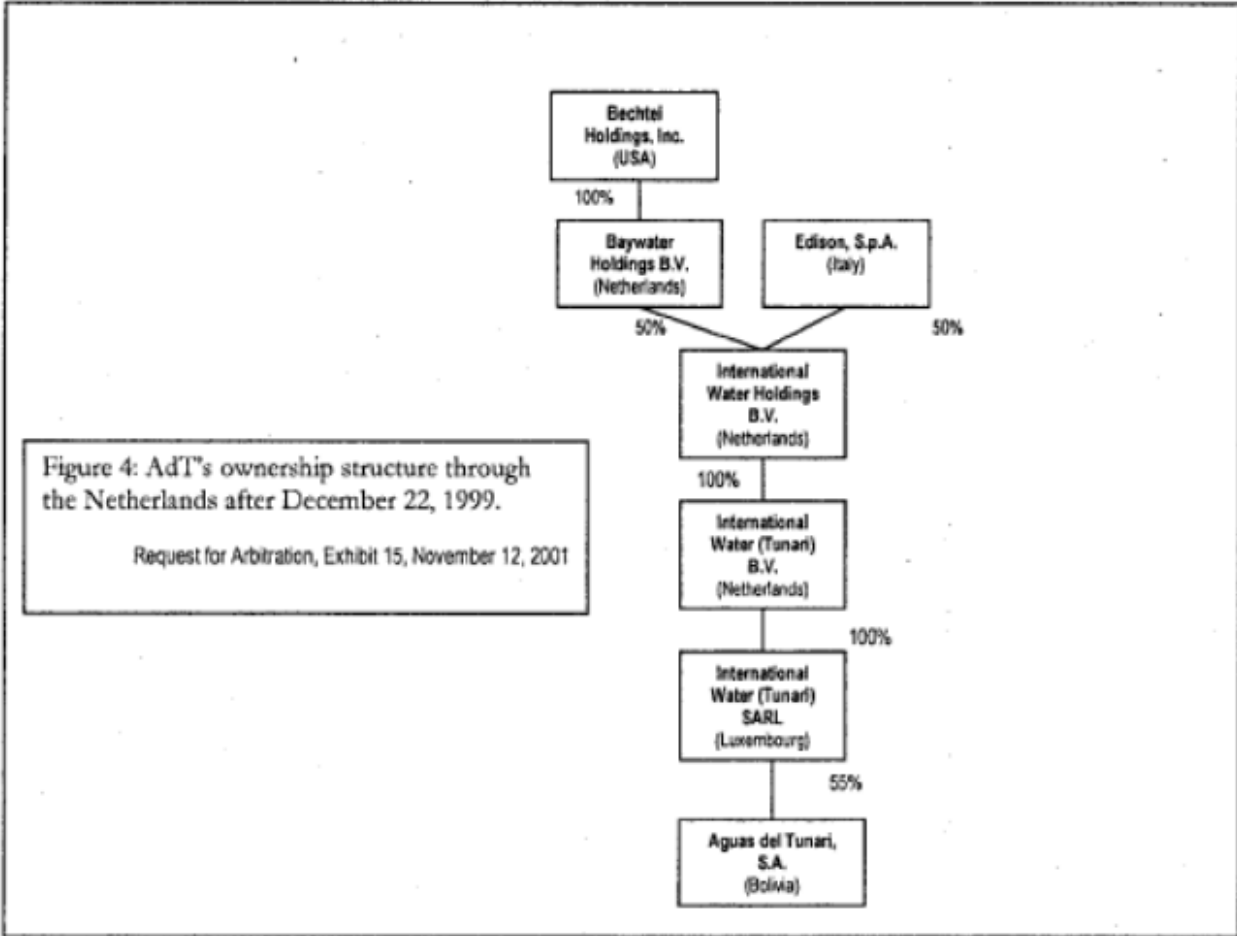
Bechtel Holdings, Inc. (USA)

100%

Baywater Holdings B.V. (Netherlands)

Edison, S.p.A. (Italy)

50%

50%

International Water Holdings B.V. (Netherlands)

100%

International Water (Tunari) B.V. (Netherlands)

100%

International Water (Tunari) SARL (Luxembourg)

55%

Aguas del Tunari, S.A. (Bolivia)

Figure 4: AdT"s ownership structure through the Netherlands after December 22, 1999.

Request for Arbitration, Exhibit 15, November 12, 2001